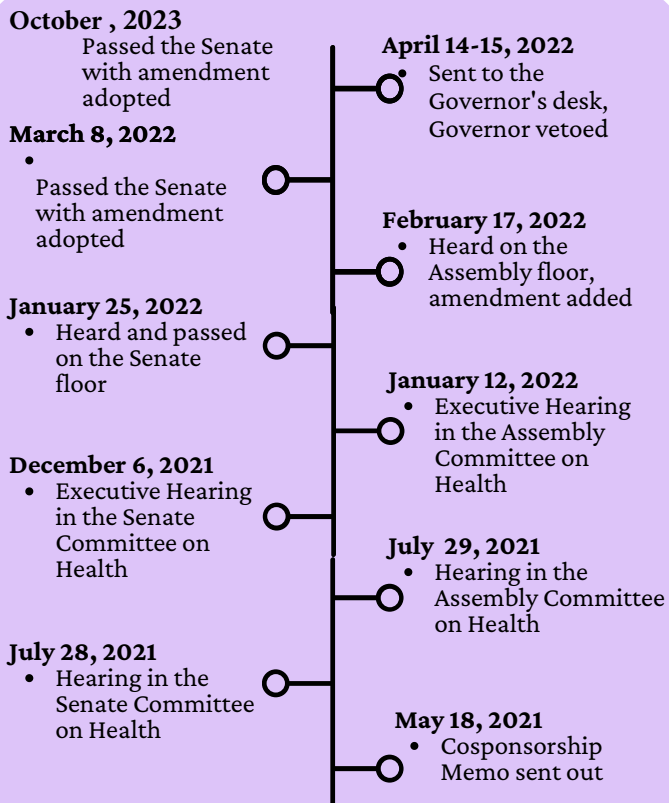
October , 2023
Passed the Senate with amendment adopted

April 14-15, 2022
• Sent to the Governor's desk, Governor vetoed

March 8, 2022
• Passed the Senate with amendment adopted

February 17, 2022
• Heard on the Assembly floor, amendment added

January 25, 2022
• Heard and passed on the Senate floor

January 12, 2022
• Executive Hearing in the Assembly Committee on Health

December 6, 2021
• Executive Hearing in the Senate Committee on Health

July 29, 2021
• Hearing in the Assembly Committee on Health

July 28, 2021
• Hearing in the Senate Committee on Health

May 18, 2021
• Cosponsorship Memo sent out